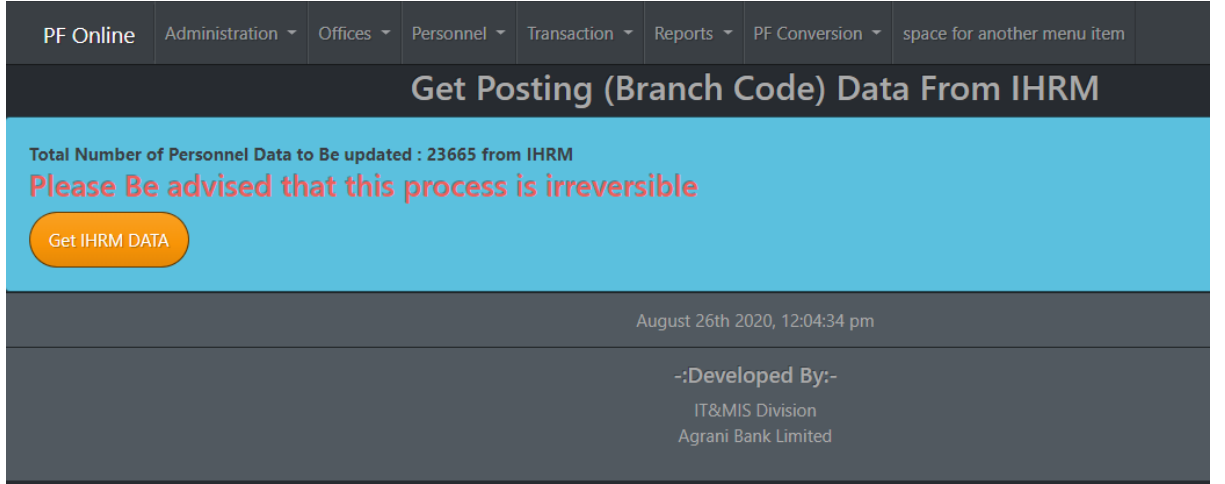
PF Online Administration Offices Personnel Transaction Reports PF Conversion space for another menu item

Get Posting (Branch Code) Data From IHRM

Total Number of Personnel Data to Be updated : 23665 from IHRM

Please Be advised that this process is irreversible

Get IHRM DATA

August 26th 2020, 12:04:34 pm

-:Developed By:-

IT&MIS Division

Agrani Bank Limited